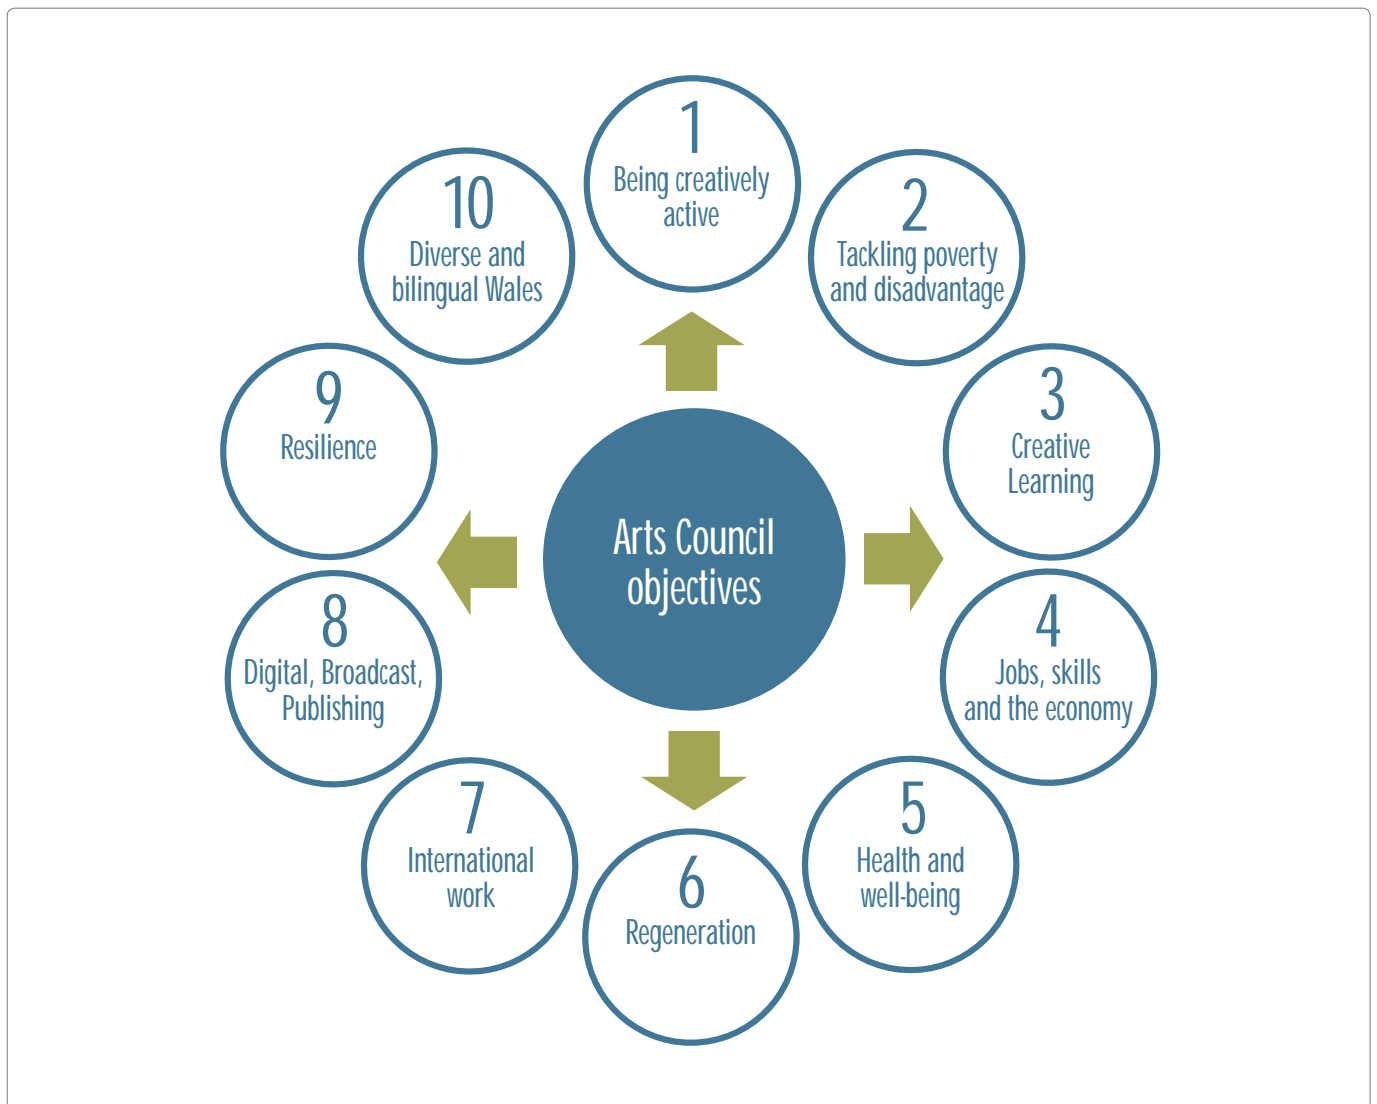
Arts Council objectives

1
Being creatively active

2
Tackling poverty and disadvantage

3
Creative Learning

4
Jobs, skills and the economy

5
Health and well-being

6
Regeneration

7
International work

8
Digital, Broadcast, Publishing

9
Resilience

10
Diverse and bilingual Wales